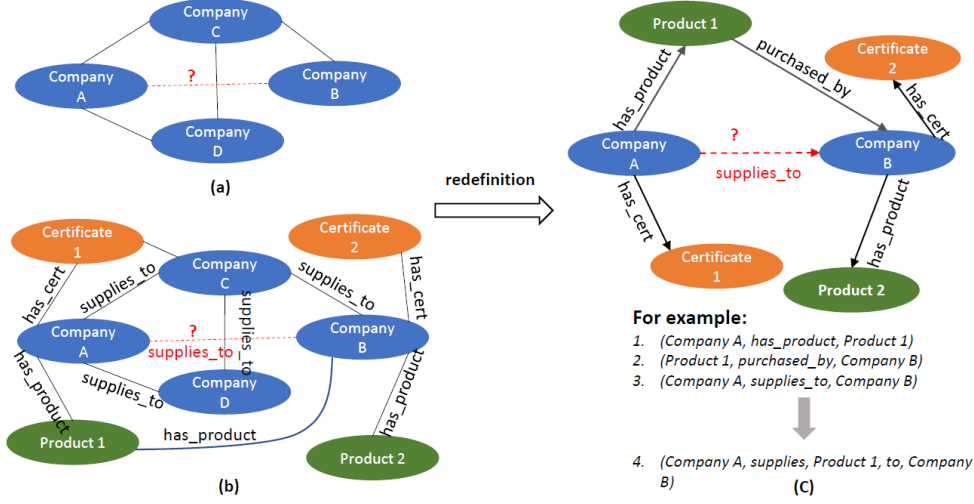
Company C

Company A

?

Company B

Company D

(a)

Certificate 1

Certificate 2

has_cert

supplies_to

Company C

supplies_to

has_cert

supplies_to

Company A

?

supplies_to

Company B

has_product

supplies_to

Company D

has_product

Product 1

has_product

Product 2

(b)

redefinition

Product 1

purchased_by

Certificate 2

has_product

has_cert

Company A

?

supplies_to

Company B

has_cert

has_product

Certificate 1

Product 2

For example:

1. (Company A, has_product, Product 1)
2. (Product 1, purchased_by, Company B)
3. (Company A, supplies_to, Company B)

4. (Company A, supplies, Product 1, to, Company B)

(C)